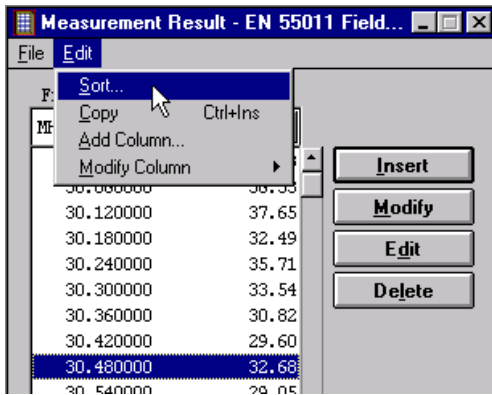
Measurement Result - EN 55011 Field...

File Edit

Sort...
Copy Ctrl+Ins
Add Column...
Modify Column

F

MH

30.060000 38.33
30.120000 37.65
30.180000 32.49
30.240000 35.71
30.300000 33.54
30.360000 30.82
30.420000 29.60
30.480000 32.68
30.540000 29.05

Insert
Modify
Edit
Delete